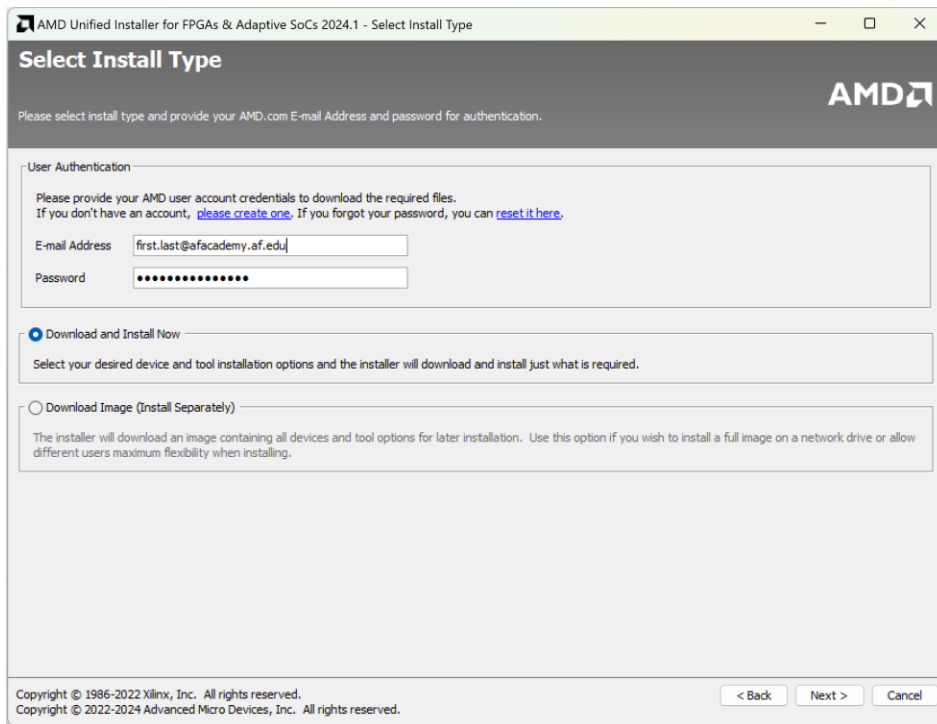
AMD Unified Installer for FPGAs & Adaptive SoCs 2024.1 - Select Install Type

Select Install Type

AMD

Please select install type and provide your AMD.com E-mail Address and password for authentication.

User Authentication

Please provide your AMD user account credentials to download the required files.
If you don't have an account, please create one. If you forgot your password, you can reset it here.

E-mail Address first.last@afacademy.af.edu

Password •••••••••••••••

Download and Install Now

Select your desired device and tool installation options and the installer will download and install just what is required.

Download Image (Install Separately)

The installer will download an image containing all devices and tool options for later installation. Use this option if you wish to install a full image on a network drive or allow different users maximum flexibility when installing.

Copyright © 1986-2022 Xilinx, Inc. All rights reserved.
Copyright © 2022-2024 Advanced Micro Devices, Inc. All rights reserved.

< Back Next > Cancel